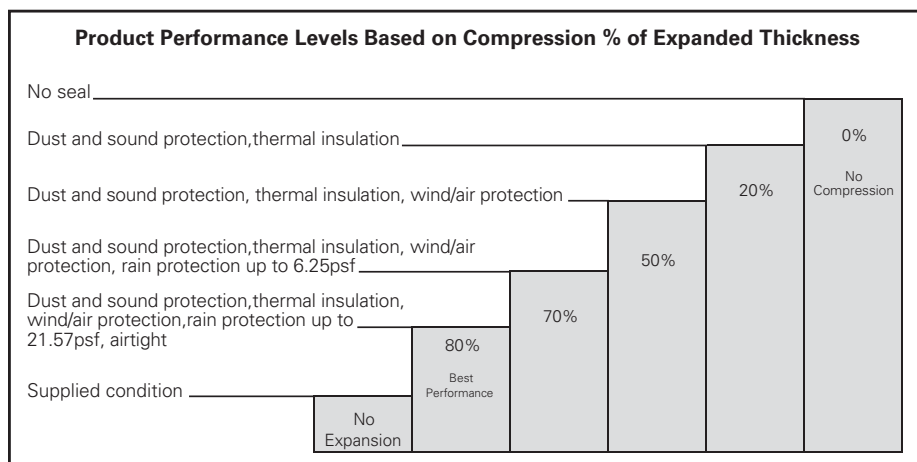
Product Performance Levels Based on Compression % of Expanded Thickness

No seal

Dust and sound protection,thermal insulation

Dust and sound protection, thermal insulation, wind/air protection

Dust and sound protection,thermal insulation, wind/air protection, rain protection up to 6.25psf

Dust and sound protection,thermal insulation, wind/air protection,rain protection up to 21.57psf, airtight

Supplied condition

No Expansion

80%

Best Performance

70%

50%

20%

0%

No Compression